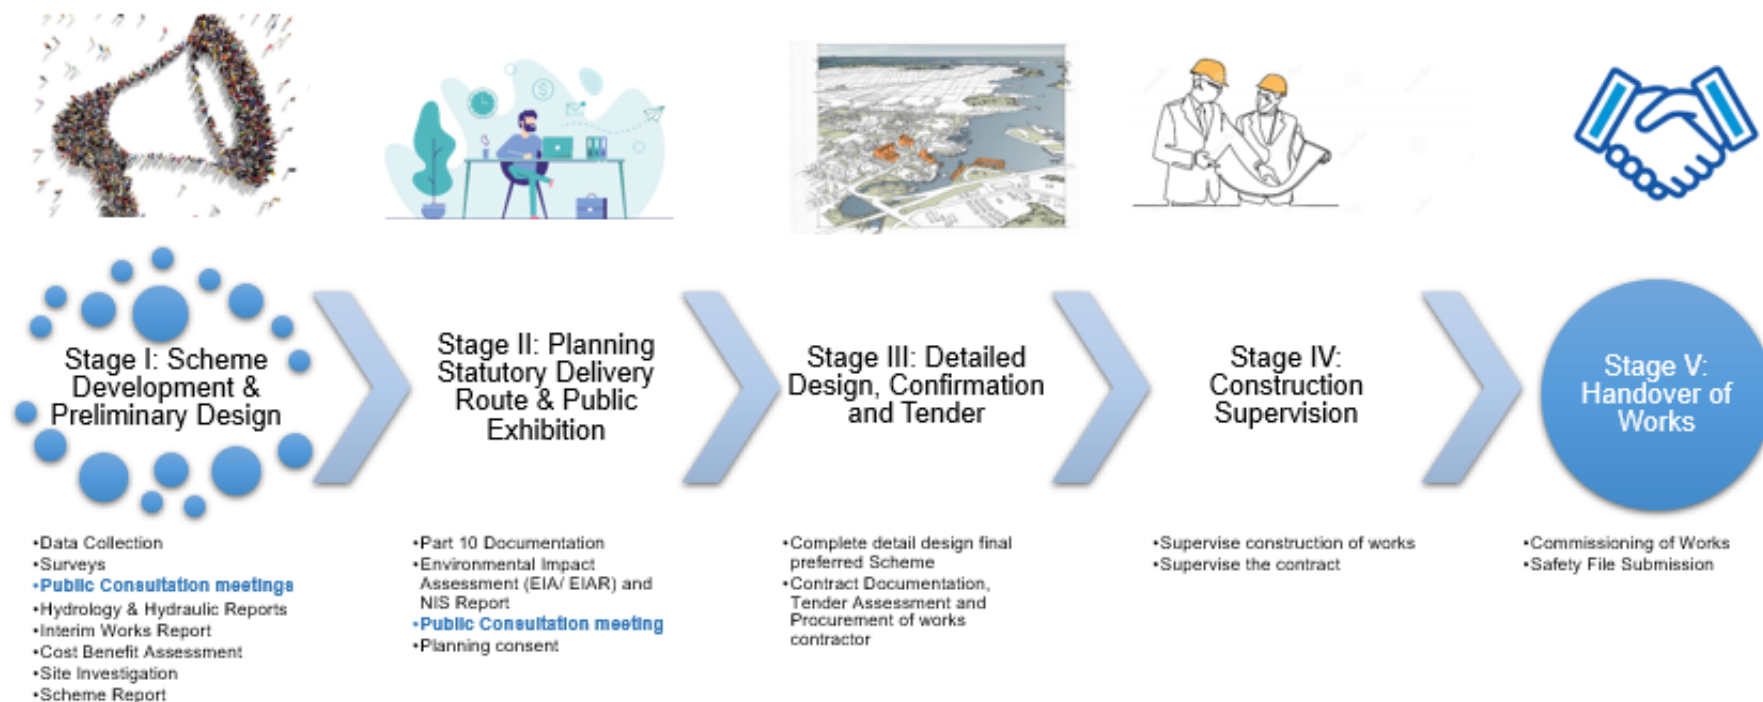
Stage I: Scheme Development & Preliminary Design

Stage II: Planning Statutory Delivery Route & Public Exhibition

Stage III: Detailed Design, Confirmation and Tender

Stage IV: Construction Supervision

Stage V: Handover of Works

•Data Collection
•Surveys
•Public Consultation meetings
•Hydrology & Hydraulic Reports
•Interim Works Report
•Cost Benefit Assessment
•Site Investigation
•Scheme Report

•Part 10 Documentation
•Environmental Impact Assessment (EIA/ EIAR) and NIS Report
•Public Consultation meeting
•Planning consent

•Complete detail design final preferred Scheme
•Contract Documentation, Tender Assessment and Procurement of works contractor

•Supervise construction of works
•Supervise the contract

•Commissioning of Works
•Safety File Submission